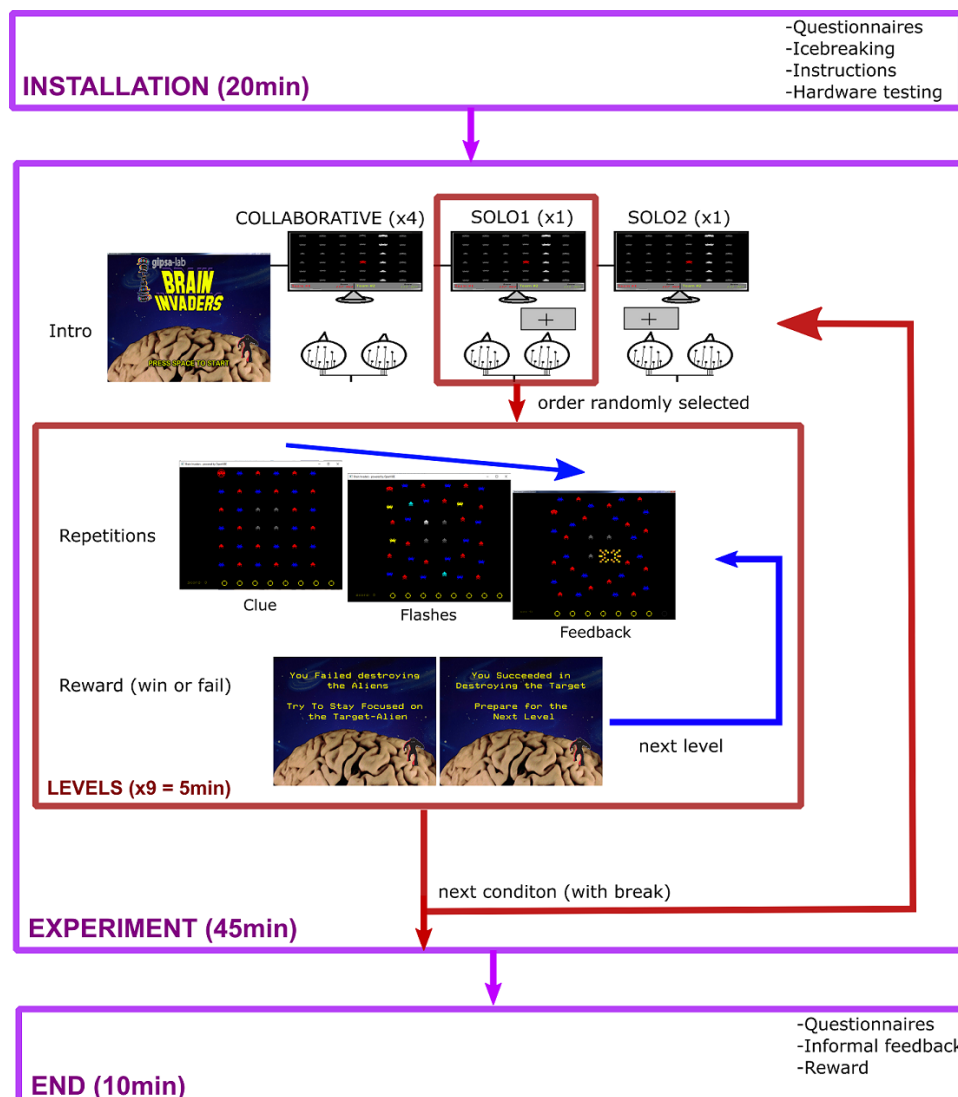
-Questionnaires
-Icebreaking
-Instructions
-Hardware testing

INSTALLATION (20min)

COLLABORATIVE (x4)

SOLO1 (x1)

SOLO2 (x1)

gipsa-lab
BRAIN INVADERS
PRESS SPACE TO START

Intro

order randomly selected

Repetitions

Clue

Flashes

Feedback

Reward (win or fail)

You Failed destroying the Aliens

Try To Stay Focused on the Target-Alien

You Succeeded in Destroying the Target

Prepare for the Next Level

next level

LEVELS (x9 = 5min)

next conditon (with break)

EXPERIMENT (45min)

-Questionnaires
-Informal feedback
-Reward

END (10min)